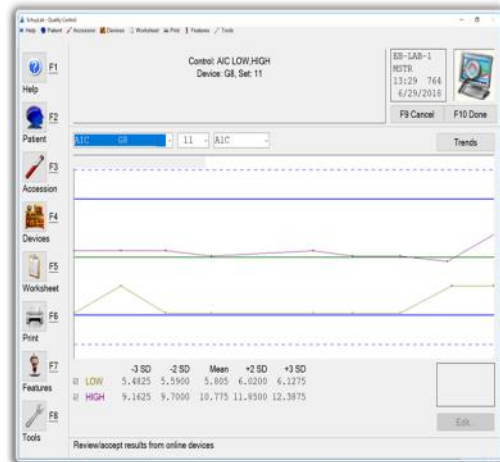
SchuyLab - Quality Control
Help Patient Accession Devices Worksheet Print Features Tools

F1
Help
F2
Patient
F3
Accession
F4
Devices
F5
Worksheet
F6
Print
F7
Features
F8
Tools

Control: A1C LOW,HIGH
Device: G8, Set: 11

EB-LAB-1
MSTR
13:29 764
6/29/2018

F9 Cancel
F10 Done

A1C G8
11
A1C
Trends

| | -3 SD | -2 SD | Mean | +2 SD | +3 SD |
|---|---|---|---|---|---|
| LOW | 5.4825 | 5.5900 | 5.805 | 6.0200 | 6.1275 |
| HIGH | 9.1625 | 9.7000 | 10.775 | 11.8500 | 12.3875 |

Edit

Review/accept results from online devices